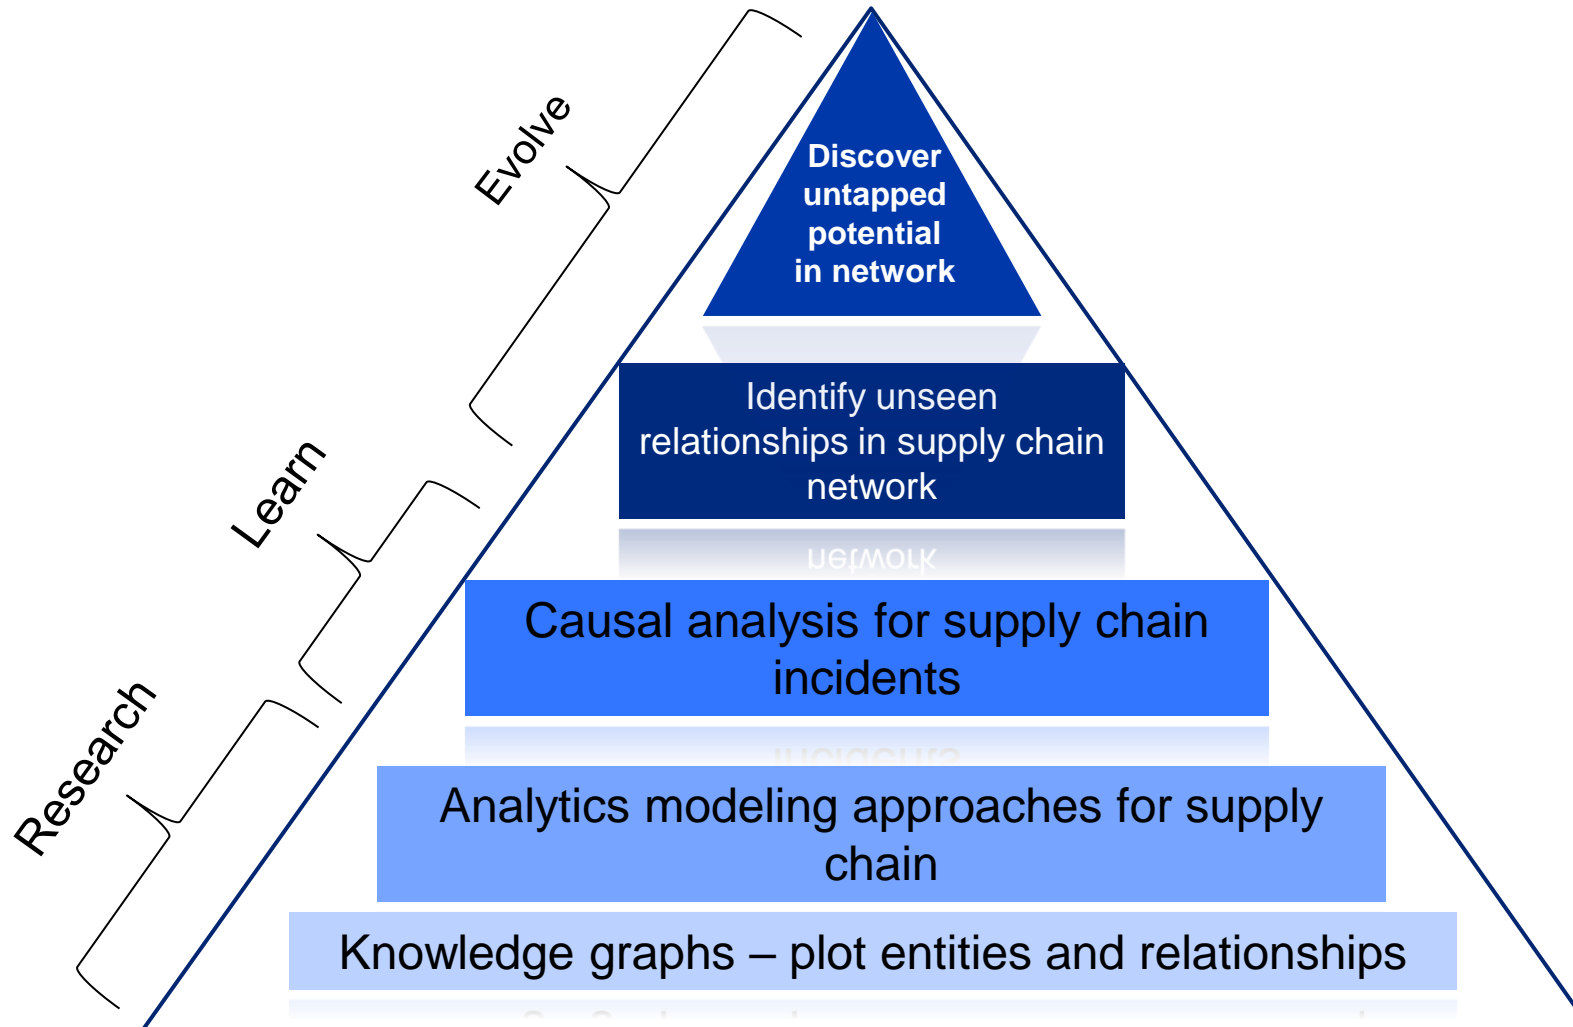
Evolve

Learn

Research

Discover untapped potential in network

Identify unseen relationships in supply chain network

Causal analysis for supply chain incidents

Analytics modeling approaches for supply chain

Knowledge graphs – plot entities and relationships